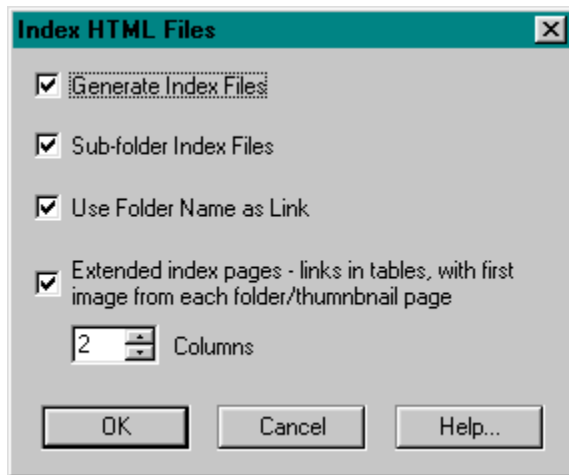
Index HTML Files

Generate Index Files

Sub-folder Index Files

Use Folder Name as Link

Extended index pages - links in tables, with first image from each folder/thumnbnail page

2 Columns

OK Cancel Help...